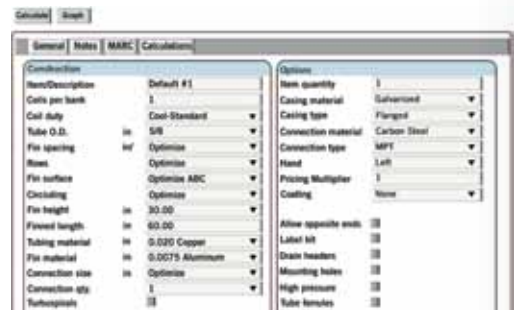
Calculate Graph

General Notes MARC Calculations

Construction

| | | |
|---|---|---|
| Item/Description | | Default #1 |
| Coils per bank | | 1 |
| Coil duty | | Cool-Standard |
| Tube O.D. | in | 5/8 |
| Fin spacing | in/ | Optimize |
| Rows | | Optimize |
| Fin surface | | Optimize ABC |
| Circuiting | | Optimize |
| Fin height | in | 30.00 |
| Finned length | in | 60.00 |
| Tubing material | in | 0.020 Copper |
| Fin material | in | 0.0075 Aluminum |
| Connection size | in | Optimize |
| Connection qty. | | 1 |
| Turbospirals | | |

Options

| | |
|---|---|
| Item quantity | 1 |
| Casing material | Galvanized |
| Casing type | Flanged |
| Connection material | Carbon Steel |
| Connection type | MPT |
| Hand | Left |
| Pricing Multiplier | 1 |
| Coating | None |

Allow opposite ends
Label kit
Drain headers
Mounting holes
High pressure
Tube ferrules